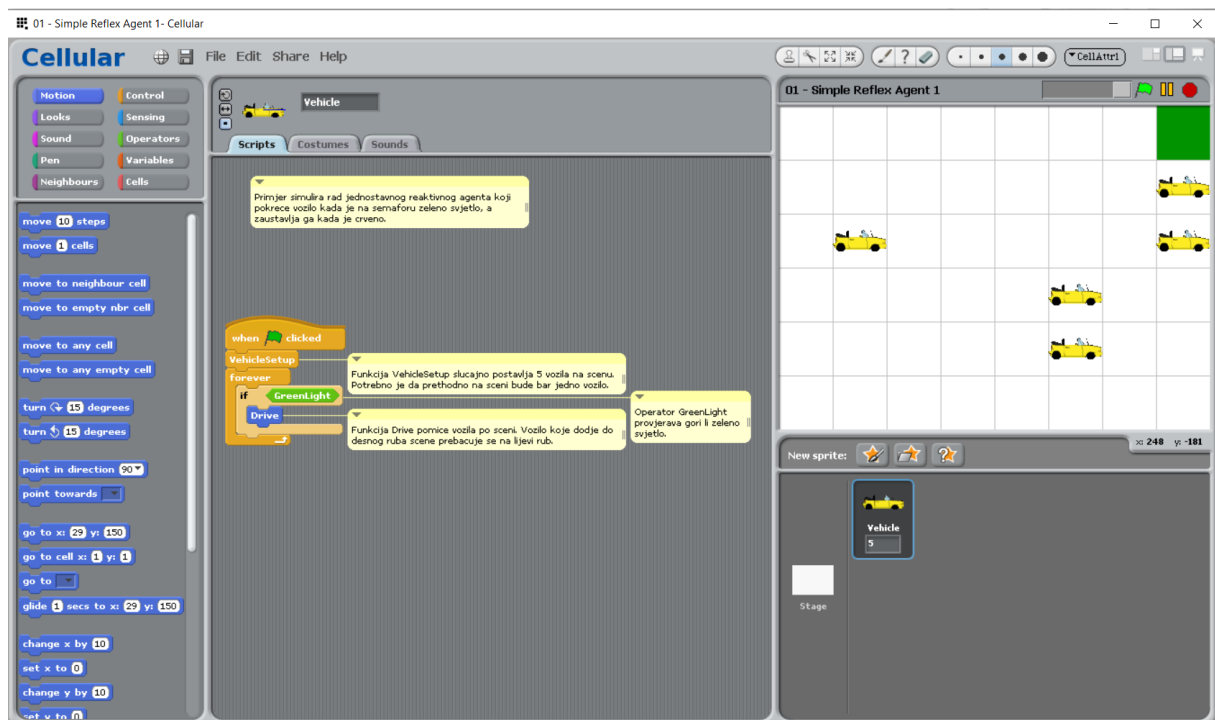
01 - Simple Reflex Agent 1- Cellular

Cellular File Edit Share Help

CellAttr1

Motion Control
Looks Sensing
Sound Operators
Pen Variables
Neighbours Cells

move 10 steps
move 1 cells
move to neighbour cell
move to empty nbr cell
move to any cell
move to any empty cell
turn 15 degrees
turn 15 degrees
point in direction 90
point towards
go to x: 29 y: 150
go to cell x: 1 y: 1
go to
glide 1 secs to x: 29 y: 150
change x by 10
set x to 0
change y by 10
set y to 0

Vehicle

Scripts Costumes Sounds

Primjer simulira rad jednostavnog reaktivnog agenta koji pokrece vozilo kada je na semaforu zeleno svjetlo, a zaustavlja ga kada je crveno.

when clicked
VehicleSetup
forever
if GreenLight
Drive

Funkcija VehicleSetup slucajno postavlja 5 vozila na scenu. Potrebno je da prethodno na sceni bude bar jedno vozilo.

Operator GreenLight provjerava gori li zeleno svjetlo.

Funkcija Drive pomice vozila po sceni. Vozilo koje dodje do desnog ruba scene prebacuje se na lijevi rub.

01 - Simple Reflex Agent 1

x: 248 y: -181

New sprite:

Vehicle
5

Stage